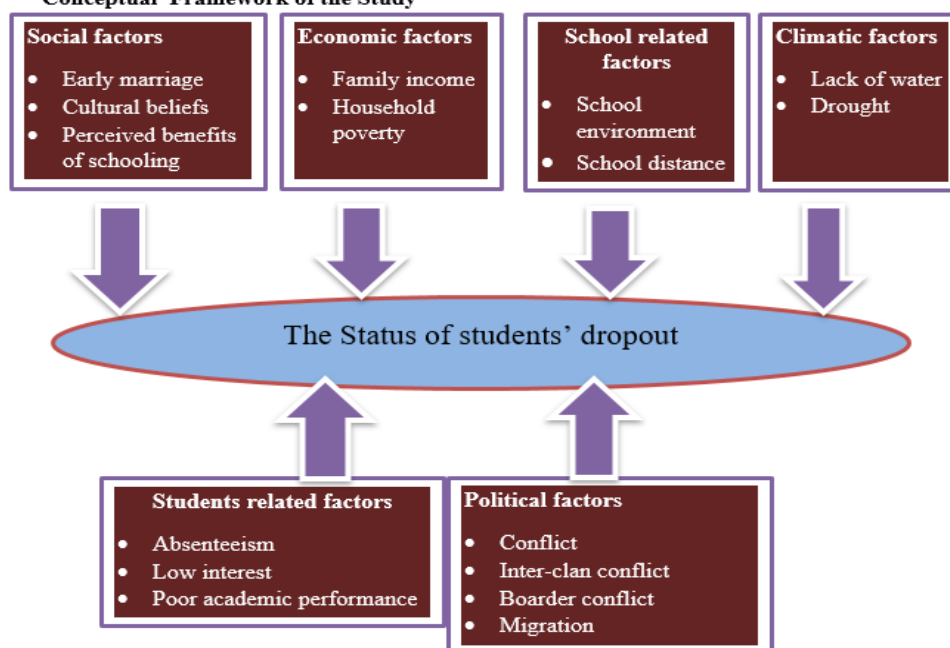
Conceptual Framework of the Study

Social factors
- Early marriage
- Cultural beliefs
- Perceived benefits of schooling

Economic factors
- Family income
- Household poverty

School related factors
- School environment
- School distance

Climatic factors
- Lack of water
- Drought

The Status of students' dropout

Students related factors
- Absenteeism
- Low interest
- Poor academic performance

Political factors
- Conflict
- Inter-clan conflict
- Boarder conflict
- Migration